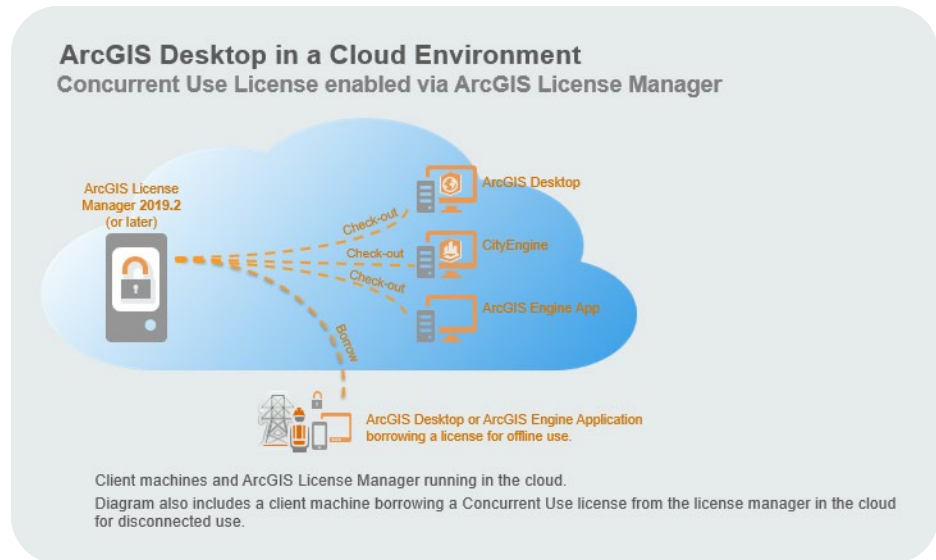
ArcGIS Desktop in a Cloud Environment
Concurrent Use License enabled via ArcGIS License Manager

ArcGIS License Manager 2019.2 (or later)

Check-out
Check-out
Check-out
Borrow

ArcGIS Desktop
CityEngine
ArcGIS Engine App

ArcGIS Desktop or ArcGIS Engine Application borrowing a license for offline use.

Client machines and ArcGIS License Manager running in the cloud.

Diagram also includes a client machine borrowing a Concurrent Use license from the license manager in the cloud for disconnected use.